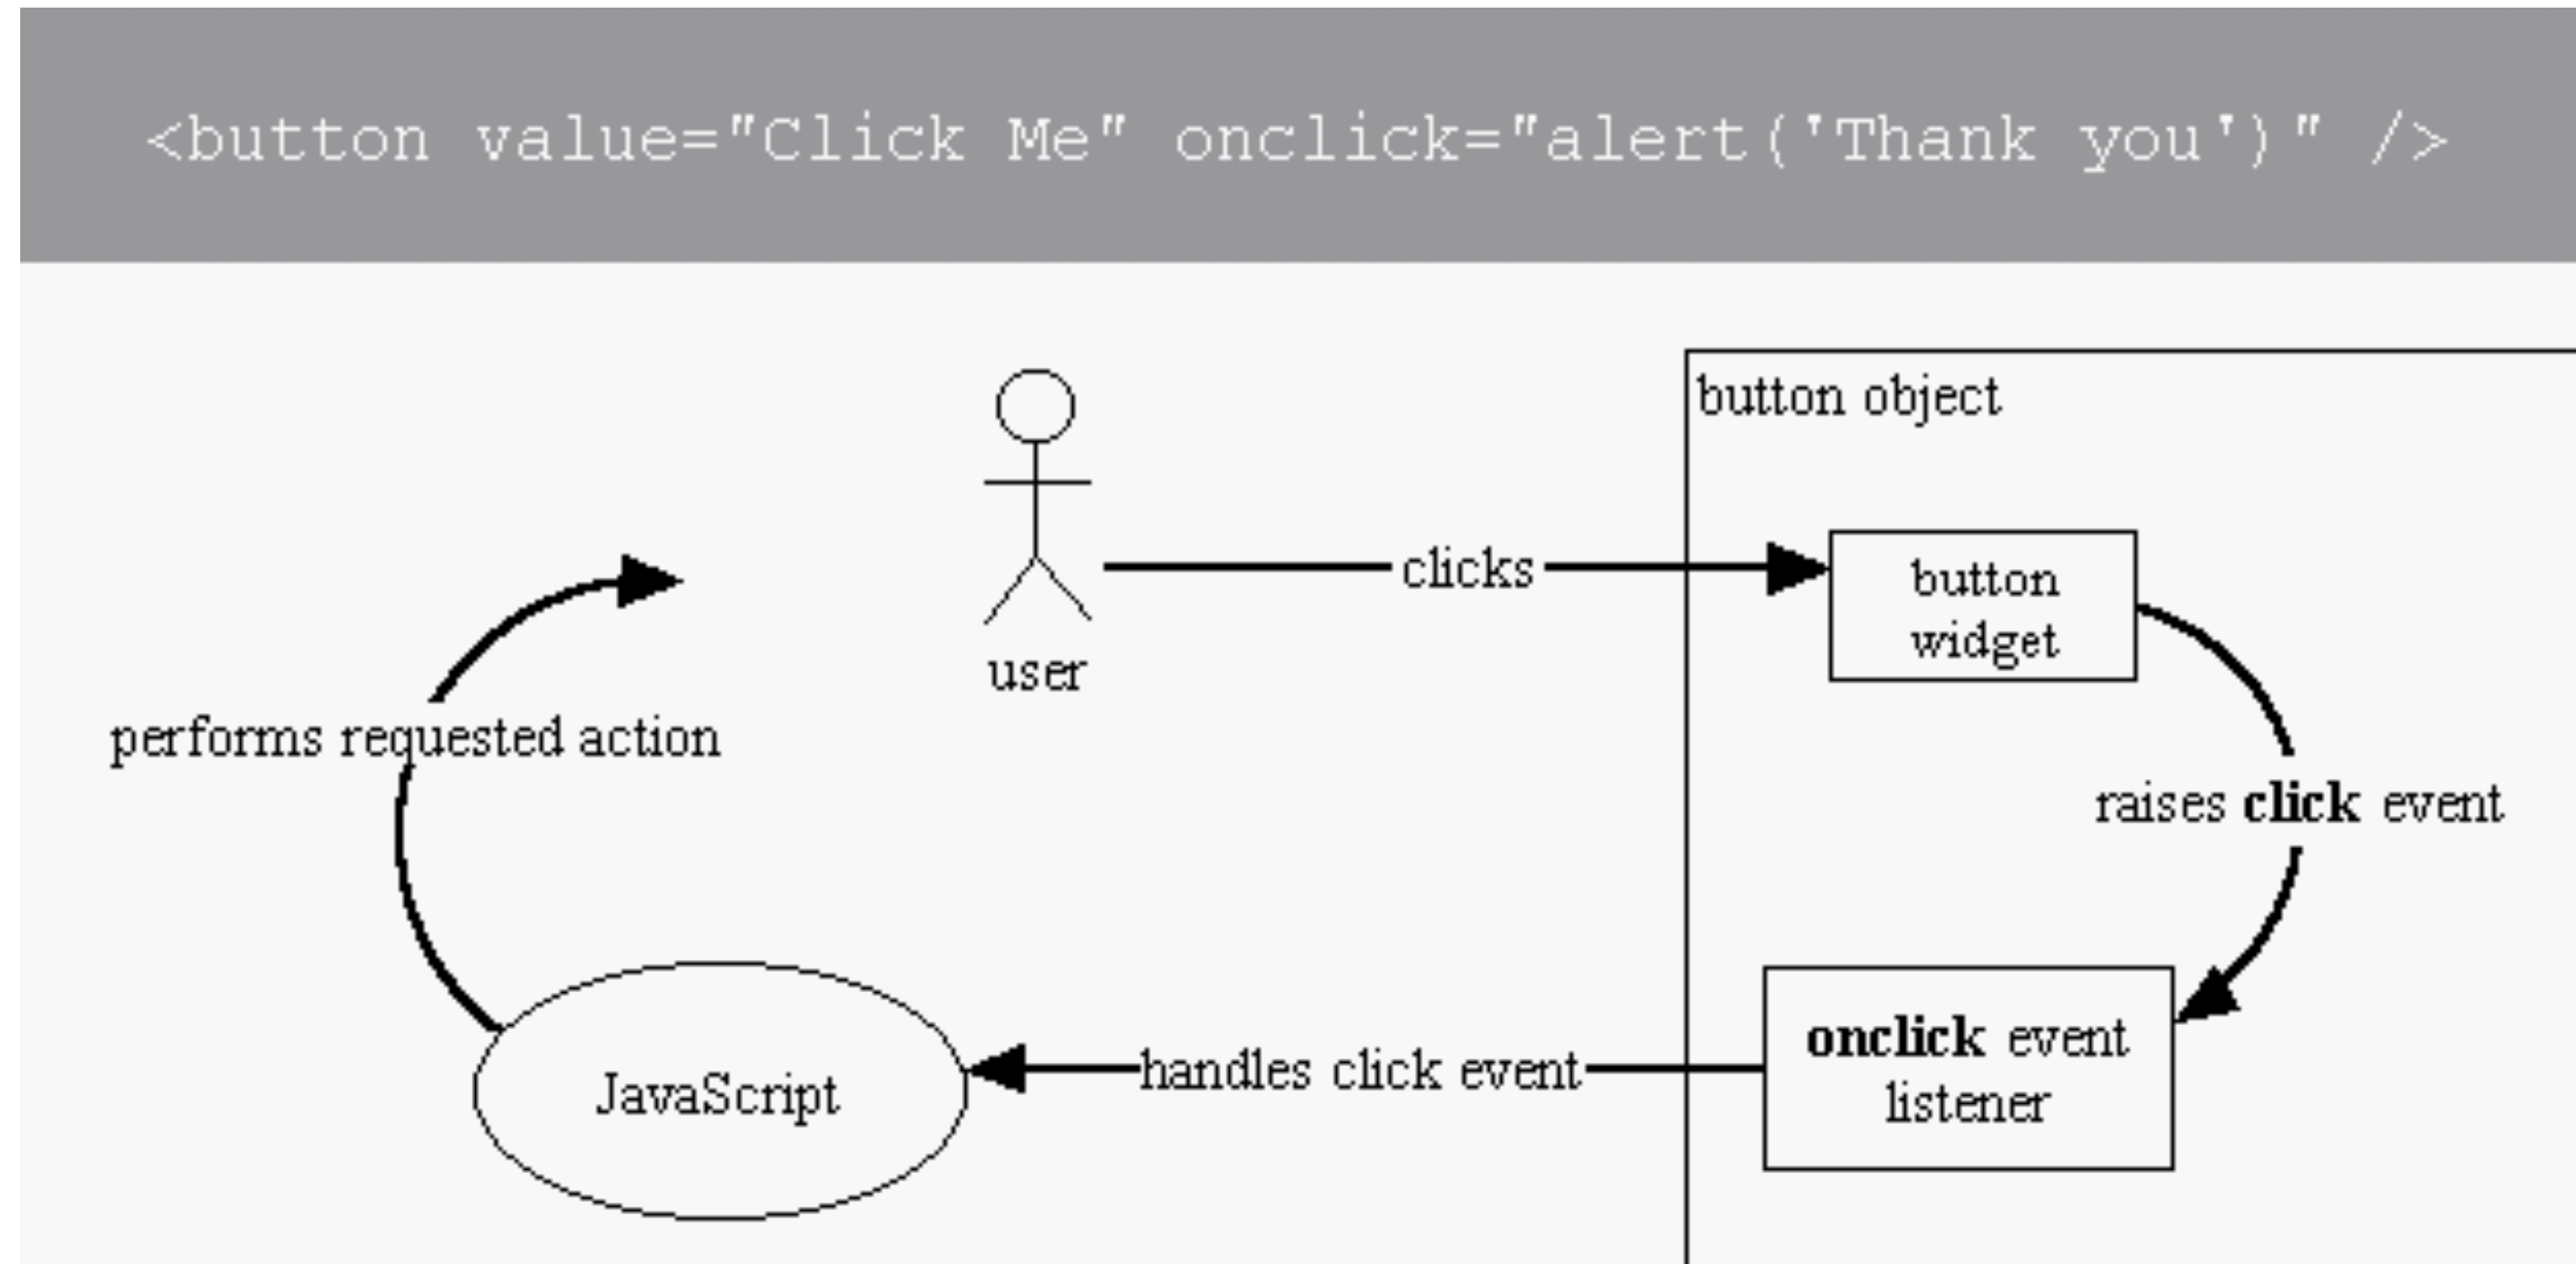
<button value="Click Me" onclick="alert('Thank you')" />

button object

user

clicks

button widget

performs requested action

raises **click** event

**onclick** event listener

JavaScript

handles click event